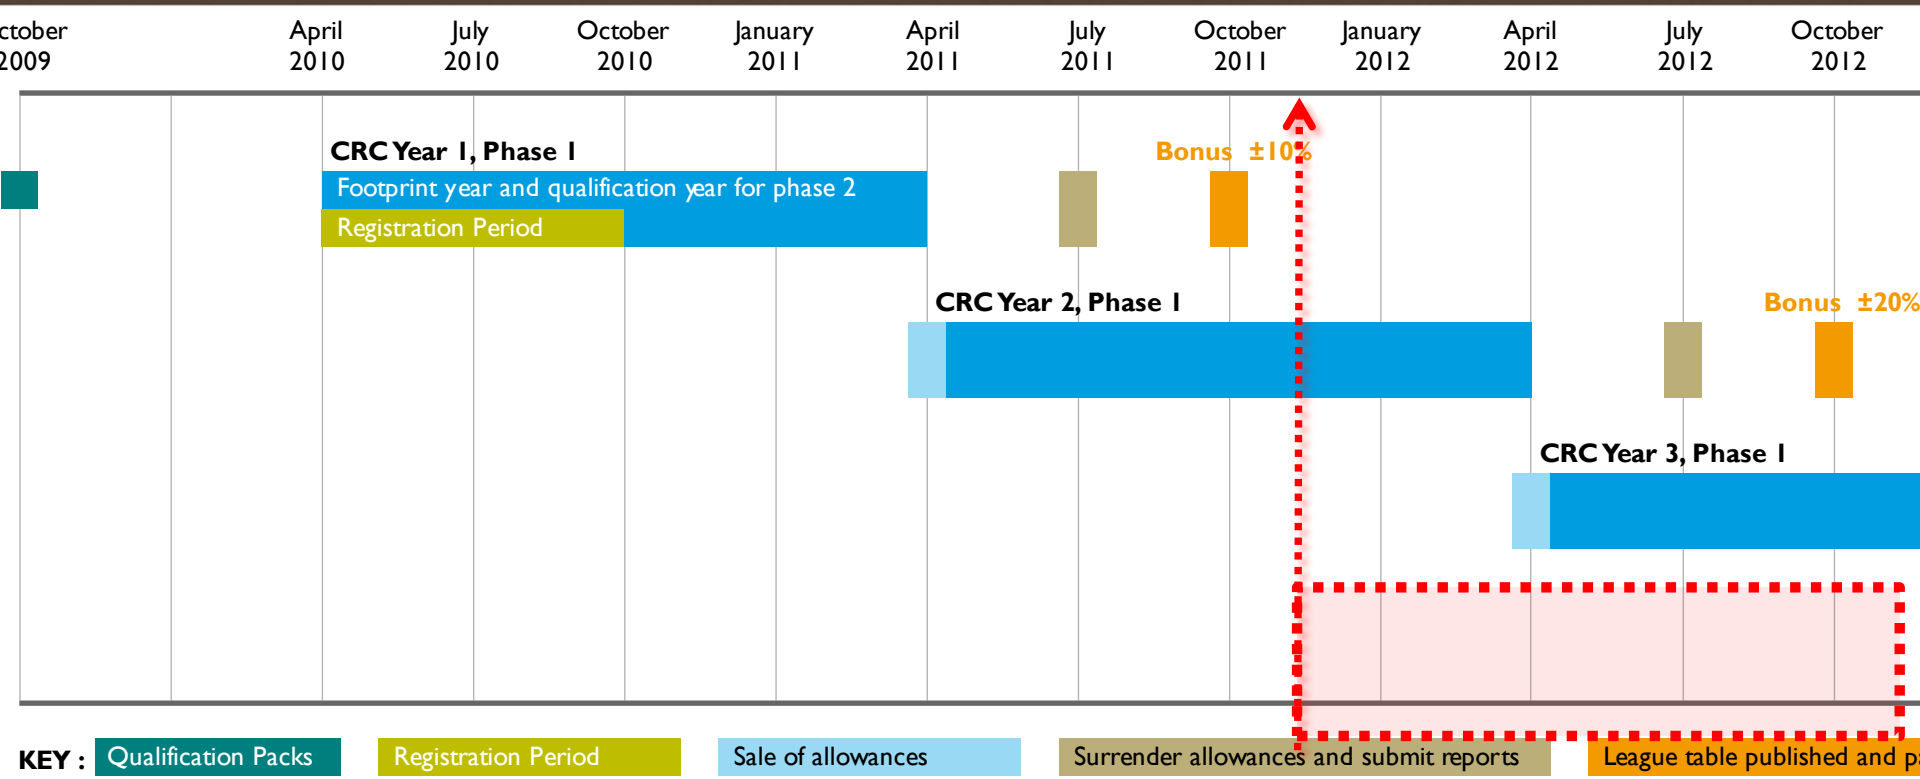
ctober 2009 | April 2010 | July 2010 | October 2010 | January 2011 | April 2011 | July 2011 | October 2011 | January 2012 | April 2012 | July 2012 | October 2012

CRC Year 1, Phase 1

Bonus ±10%

Footprint year and qualification year for phase 2

Registration Period

CRC Year 2, Phase 1

Bonus ±20%

CRC Year 3, Phase 1

KEY : Qualification Packs | Registration Period | Sale of allowances | Surrender allowances and submit reports | League table published and p